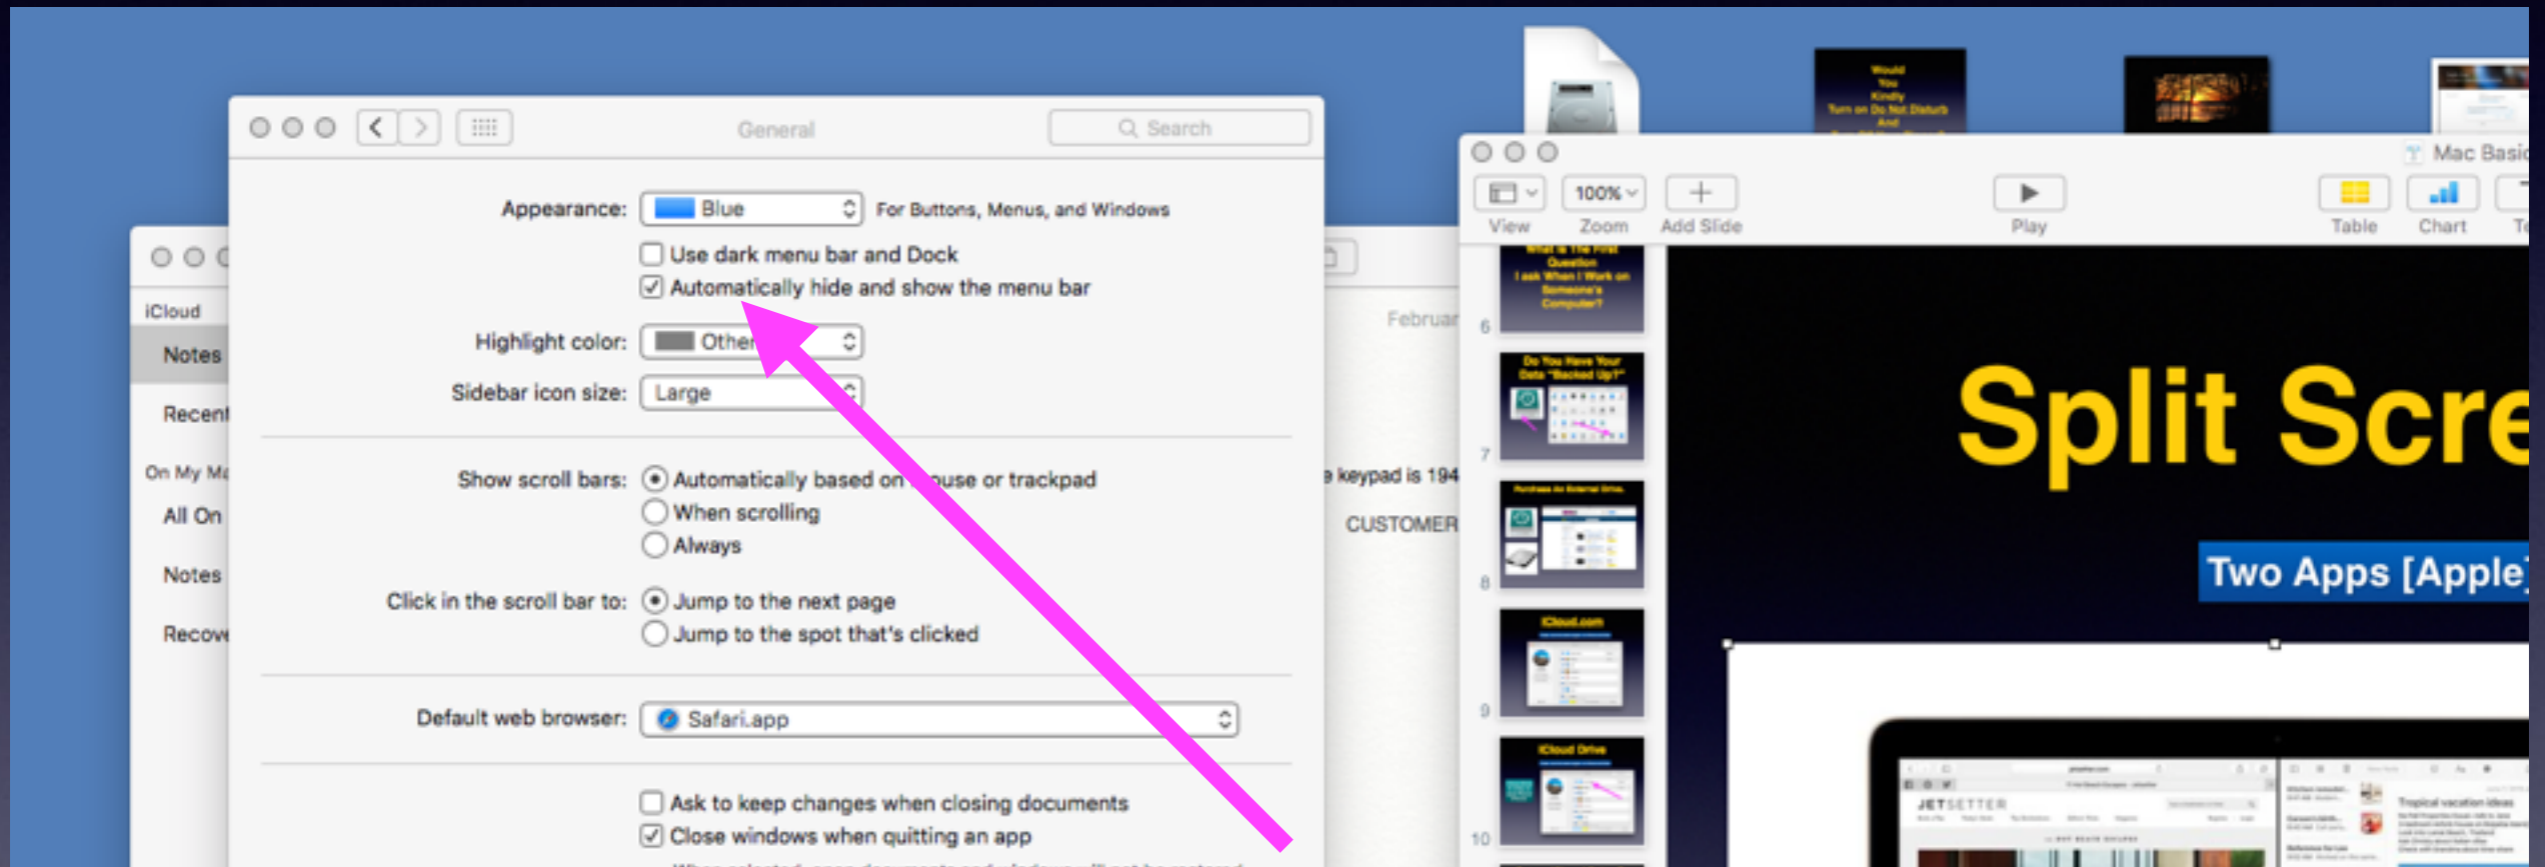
General

Search

Appearance: Blue For Buttons, Menus, and Windows

Use dark menu bar and Dock

Automatically hide and show the menu bar

Highlight color: Other

Sidebar icon size: Large

Show scroll bars: Automatically based on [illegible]use or trackpad

When scrolling

Always

Click in the scroll bar to: Jump to the next page

Jump to the spot that's clicked

Default web browser: Safari.app

Ask to keep changes when closing documents

Close windows when quitting an app

iCloud

Notes

Recent

On My M

All On

Notes

Recove

Februar

keypad is 194

CUSTOMER

Mac Basi

View Zoom Add Slide Play Table Chart

100%

6

7

8

9

10

Split Scre

Two Apps [Apple